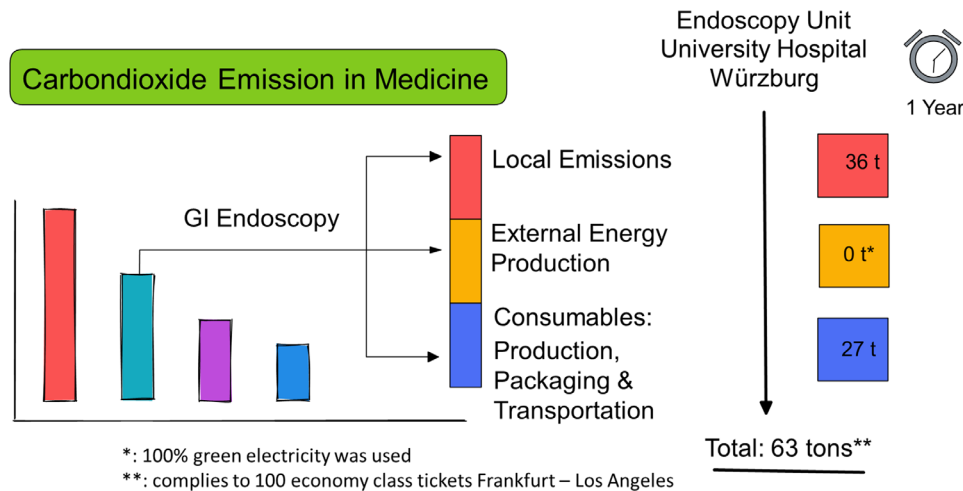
Carbondioxide Emission in Medicine

GI Endoscopy

Local Emissions

External Energy Production

Consumables: Production, Packaging & Transportation

Endoscopy Unit
University Hospital
Würzburg

1 Year

36 t

0 t*

27 t

Total: 63 tons**

*: 100% green electricity was used
**: complies to 100 economy class tickets Frankfurt – Los Angeles